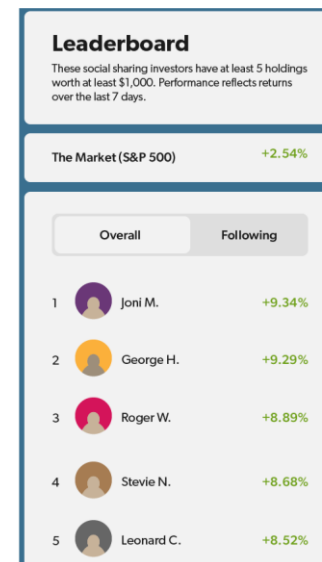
Leaderboard

These social sharing investors have at least 5 holdings worth at least $1,000. Performance reflects returns over the last 7 days.

The Market (S&P 500) +2.54%

Overall Following

1 Joni M. +9.34%

2 George H. +9.29%

3 Roger W. +8.89%

4 Stevie N. +8.68%

5 Leonard C. +8.52%